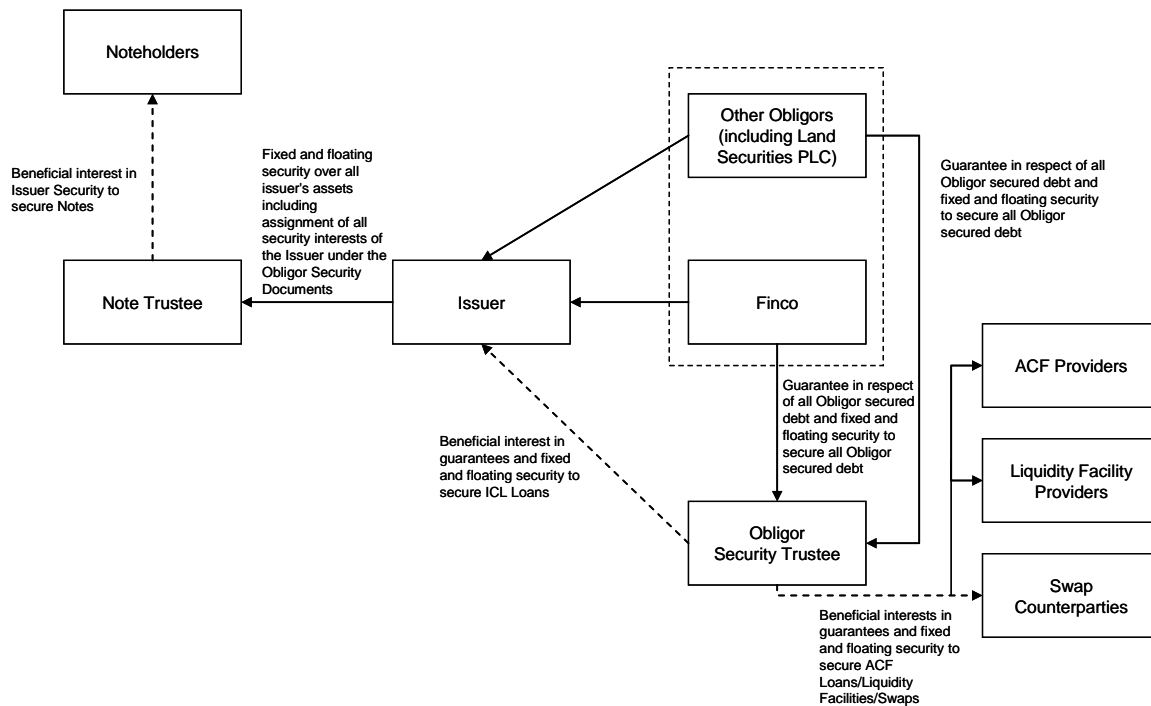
Noteholders

Beneficial interest in Issuer Security to secure Notes

Fixed and floating security over all issuer's assets including assignment of all security interests of the Issuer under the Obligor Security Documents

Other Obligors (including Land Securities PLC)

Guarantee in respect of all Obligor secured debt and fixed and floating security to secure all Obligor secured debt

Note Trustee

Issuer

Finco

ACF Providers

Guarantee in respect of all Obligor secured debt and fixed and floating security to secure all Obligor secured debt

Beneficial interest in guarantees and fixed and floating security to secure ICL Loans

Liquidity Facility Providers

Obligor Security Trustee

Swap Counterparties

Beneficial interests in guarantees and fixed and floating security to secure ACF Loans/Liquidity Facilities/Swaps